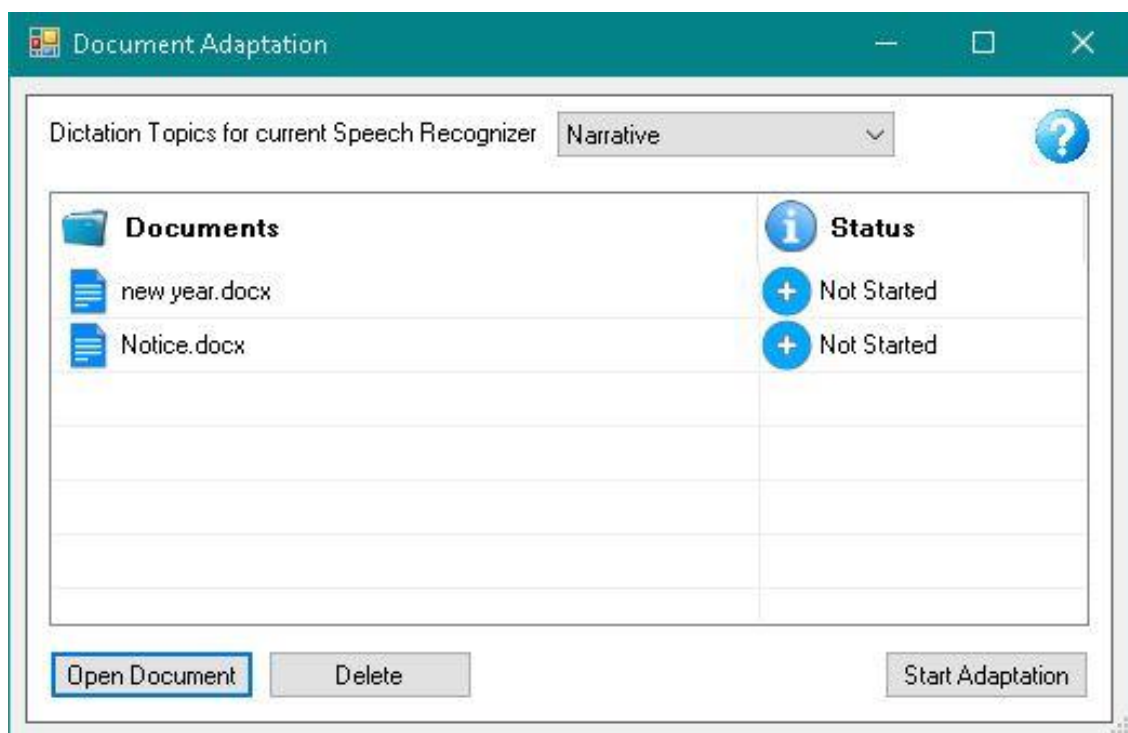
Document Adaptation

Dictation Topics for current Speech Recognizer
Narrative

| Documents | Status |
|---|---|
| new year.docx | Not Started |
| Notice.docx | Not Started |

Open Document
Delete
Start Adaptation